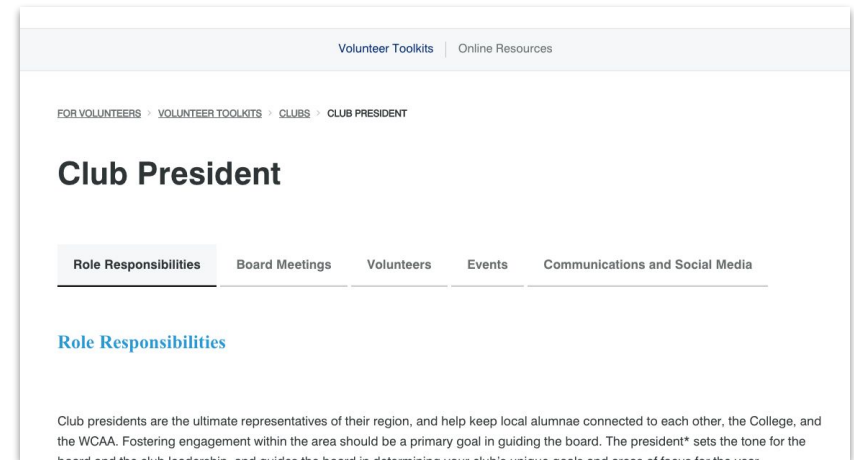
Volunteer Toolkits | Online Resources

FOR VOLUNTEERS > VOLUNTEER TOOLKITS > CLUBS > CLUB PRESIDENT

Club President

Role Responsibilities Board Meetings Volunteers Events Communications and Social Media

Role Responsibilities

Club presidents are the ultimate representatives of their region, and help keep local alumnae connected to each other, the College, and the WCAA. Fostering engagement within the area should be a primary goal in guiding the board. The president* sets the tone for the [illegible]